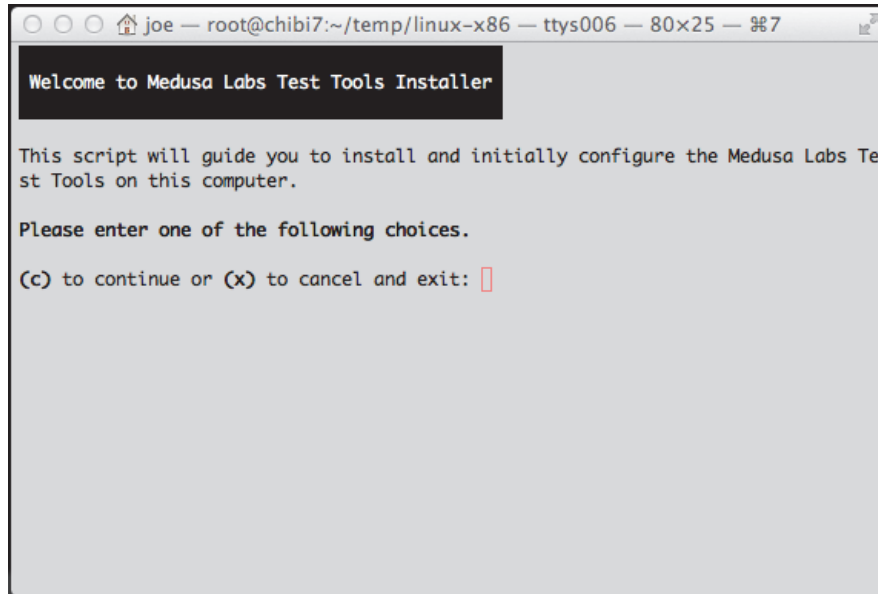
joe — root@chibi7:~/temp/linux-x86 — ttys006 — 80×25 — ⌘7

Welcome to Medusa Labs Test Tools Installer

This script will guide you to install and initially configure the Medusa Labs Test Tools on this computer.

Please enter one of the following choices.

(c) to continue or (x) to cancel and exit: